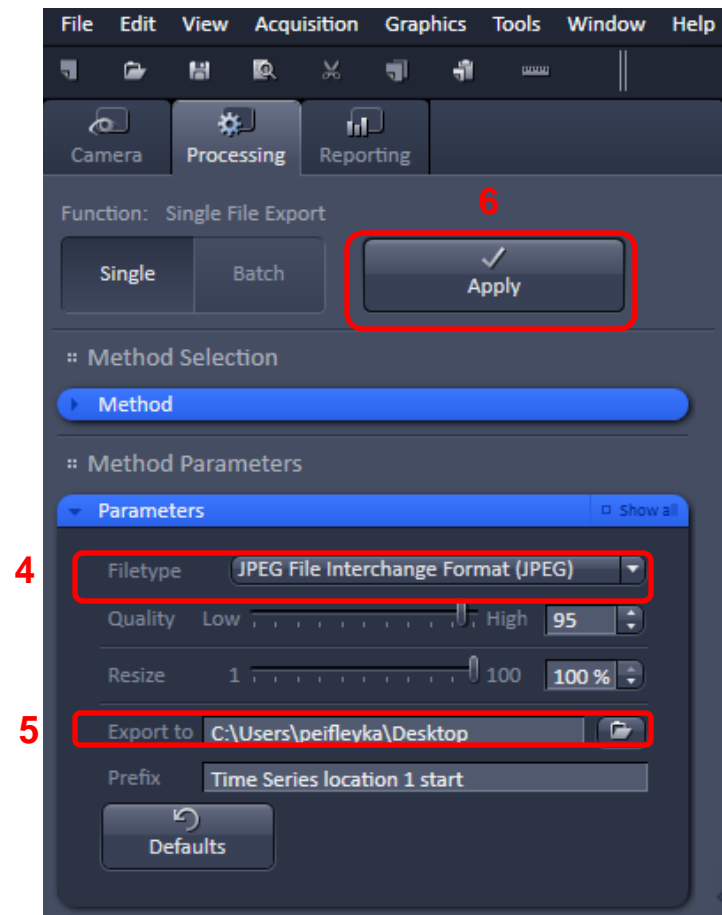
File Edit View Acquisition Graphics Tools Window Help

Camera Processing Reporting

Function: Single File Export

6

Single Batch

Apply

Method Selection

Method

Method Parameters

Parameters

Show all

4

Filetype JPEG File Interchange Format (JPEG)

Quality Low High 95

Resize 1 100 100 %

5

Export to C:\Users\peifleyka\Desktop

Prefix Time Series location 1 start

Defaults